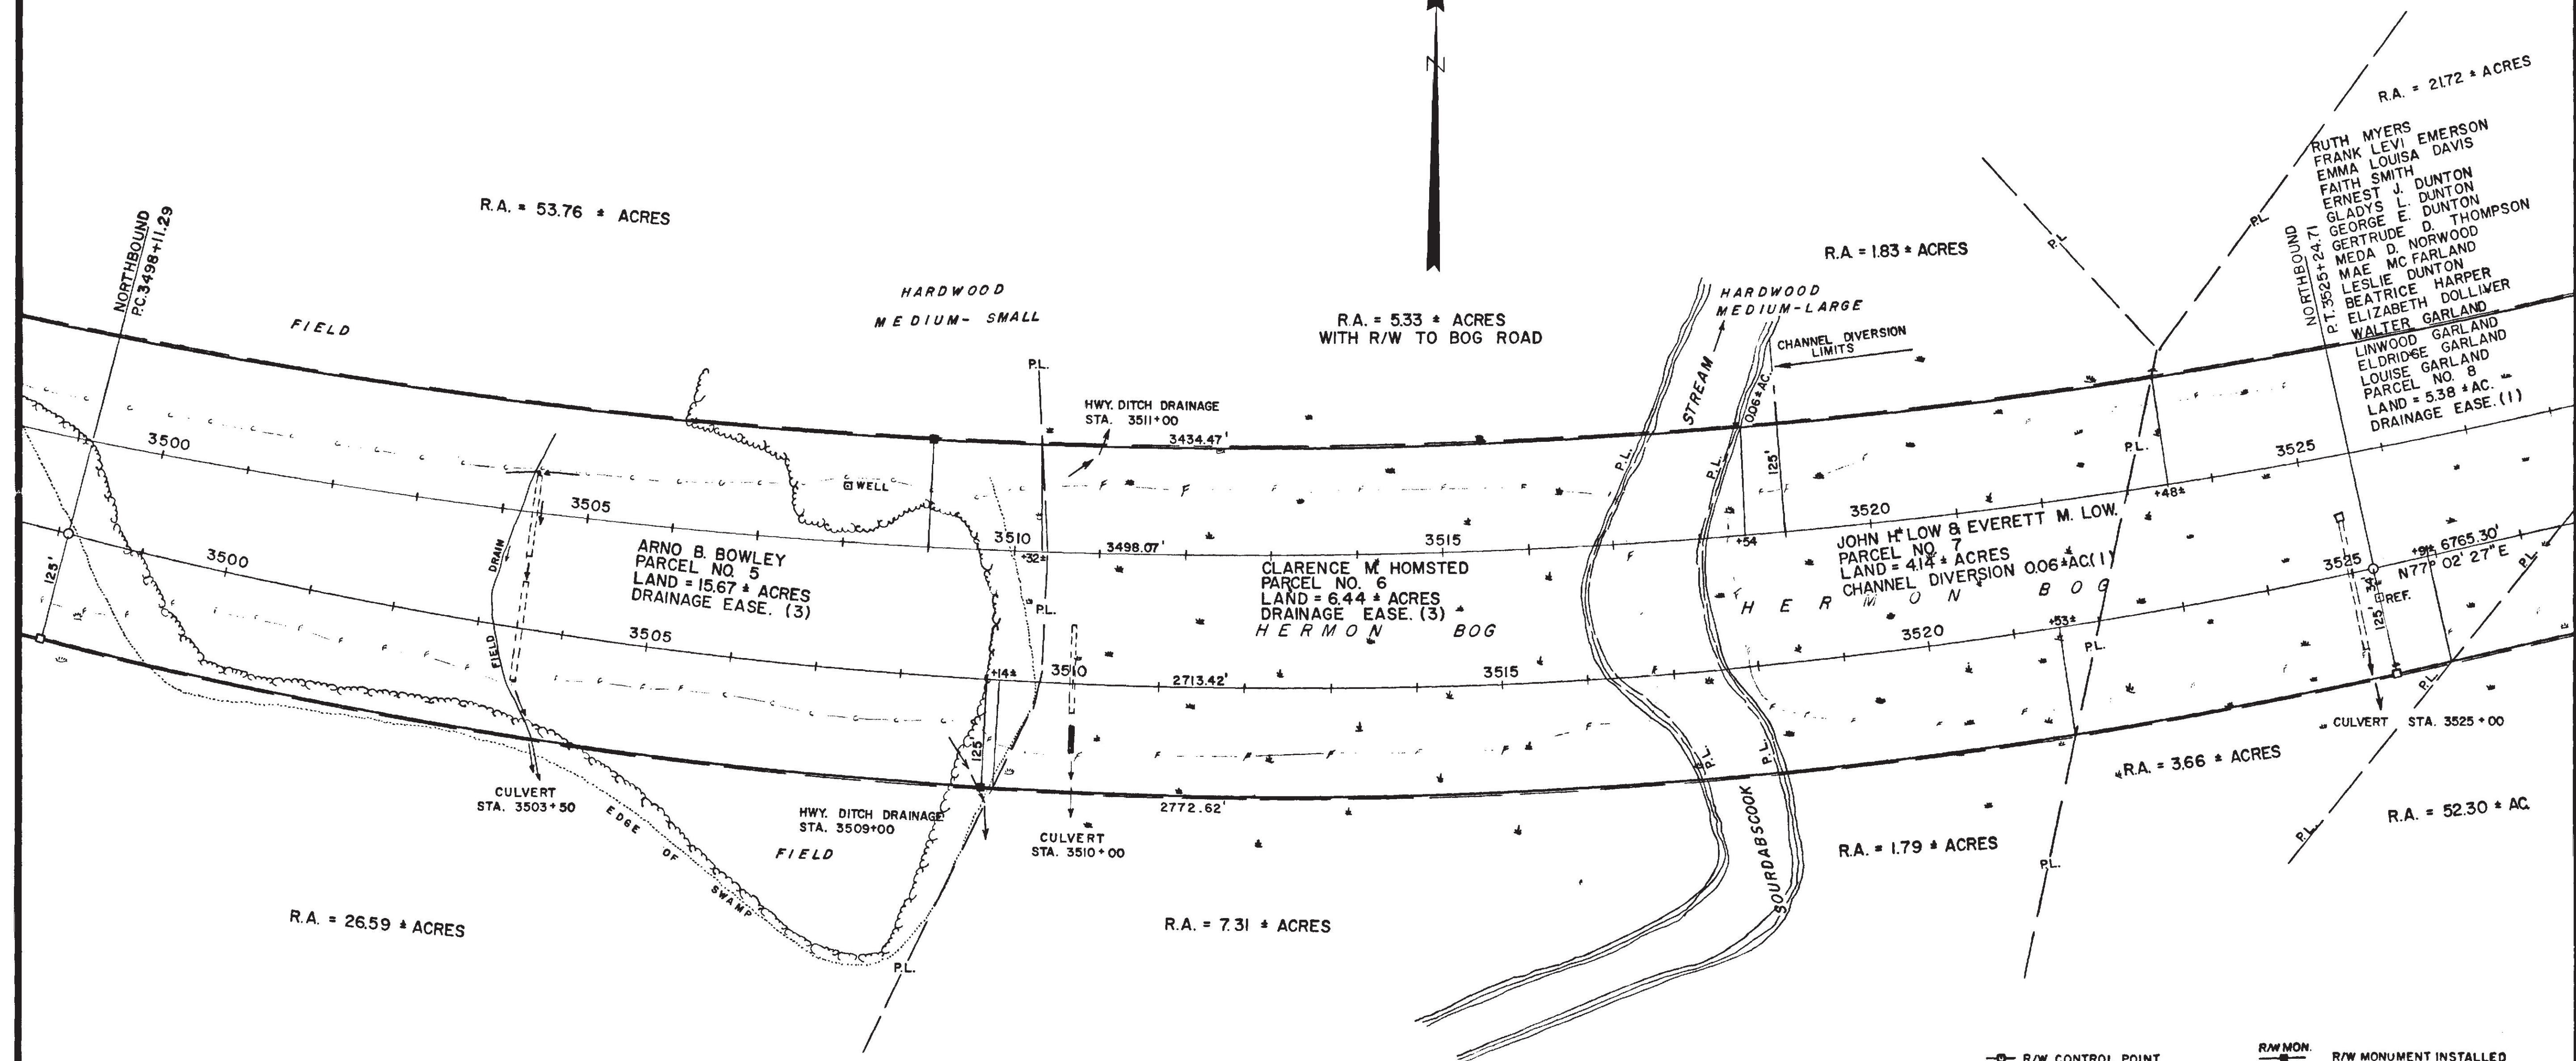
N

R.A. = 21.72 ± ACRES

RUTH MYERS
FRANK LEVI EMERSON
EMMA LOUISA DAVIS
FAITH SMITH
ERNEST J. DUNTON
GLADYS L. DUNTON
GEORGE E. DUNTON
GERTRUDE D. THOMPSON
MEDA D. NORWOOD
MAE MC FARLAND
LESLIE DUNTON
BEATRICE HARPER
ELIZABETH DOLLIVER
WALTER GARLAND
LINWOOD GARLAND
ELDRIDGE GARLAND
LOUISE GARLAND
PARCEL NO. 8
LAND = 5.38 ± AC.
DRAINAGE EASE. (1)

NORTHBOUND
P.T. 3525+24.71

R.A. = 53.76 ± ACRES

NORTHBOUND
P.C.3498+11.29

R.A. = 1.83 ± ACRES

P.L.

P.L.

HARDWOOD
MEDIUM- SMALL

FIELD

R.A. = 5.33 ± ACRES
WITH R/W TO BOG ROAD

HARDWOOD
MEDIUM-LARGE

CHANNEL DIVERSION
LIMITS

STREAM

P.L.

HWY. DITCH DRAINAGE
STA. 3511+00

3434.47'

0.06±AC.

125'

P.L.

P.L.

3500

WELL

3505

3510

+32±

3498.07'

3515

3520

+54

+48±

3525

ARNO B. BOWLEY
PARCEL NO. 5
LAND = 15.67 ± ACRES
DRAINAGE EASE. (3)

DRAIN

CLARENCE M. HOMSTED
PARCEL NO. 6
LAND = 6.44 ± ACRES
DRAINAGE EASE. (3)

HERMON BOG

JOHN H. LOW & EVERETT M. LOW.
PARCEL NO. 7
LAND = 4.14 ± ACRES
CHANNEL DIVERSION 0.06±AC.(1)

HERMON BOG

3525

+91±

6765.30'

N77° 02' 27" E

REF.

125'

P.L.

3500

125'

P.L.

FIELD

3505

+14±

3510

2713.42'

3515

3520

+53±

P.L.

P.L.

125'

CULVERT
STA. 3503+50

EDGE OF SWAMP

HWY. DITCH DRAINAGE
STA. 3509+00

FIELD

CULVERT
STA. 3510+00

2772.62'

P.L.

P.L.

SOURDABSCOOK

R.A. = 3.66 ± ACRES

CULVERT STA. 3525+00

R.A. = 52.30 ± AC.

P.L.

R.A. = 1.79 ± ACRES

P.L.

R.A. = 26.59 ± ACRES

P.L.

R.A. = 7.31 ± ACRES

R/W CONTROL POINT

R/W MON.

R/W MONUMENT INSTALLED